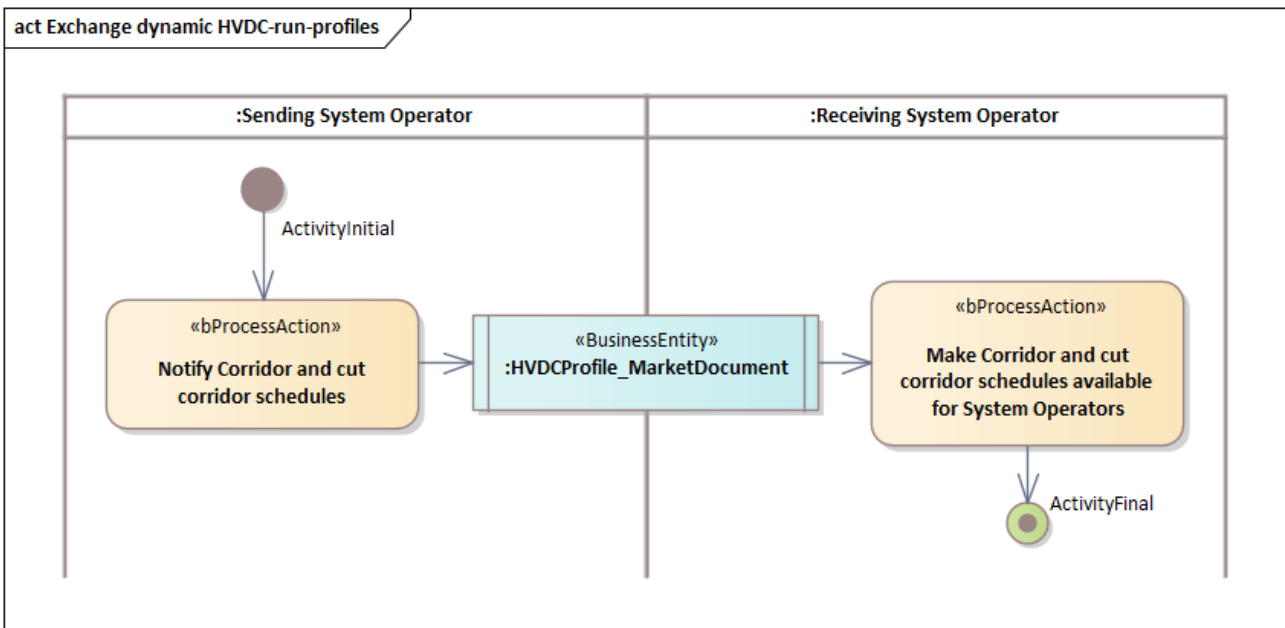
act Exchange dynamic HVDC-run-profiles

:Sending System Operator

:Receiving System Operator

ActivityInitial

«bProcessAction»
Notify Corridor and cut corridor schedules

«BusinessEntity»
:HVDCProfile_MarketDocument

«bProcessAction»
Make Corridor and cut corridor schedules available for System Operators

ActivityFinal